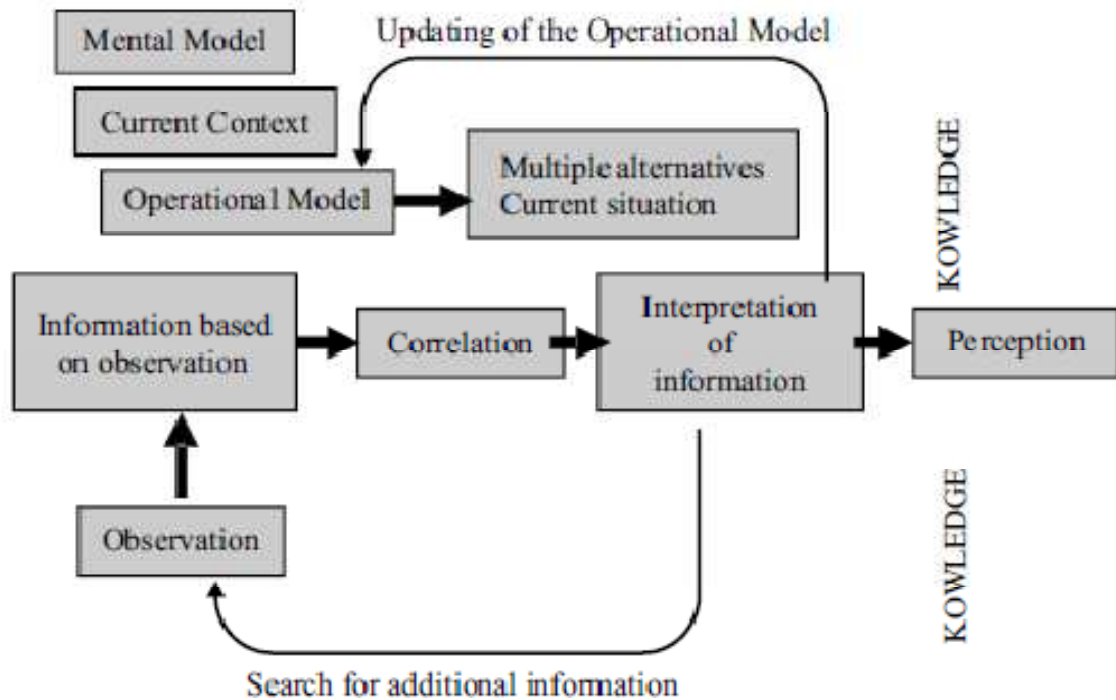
Mental Model

Updating of the Operational Model

Current Context

KOWLEDGE

Operational Model

Multiple alternatives
Current situation

Information based on observation

Correlation

Interpretation of information

Perception

KOWLEDGE

Observation

Search for additional information